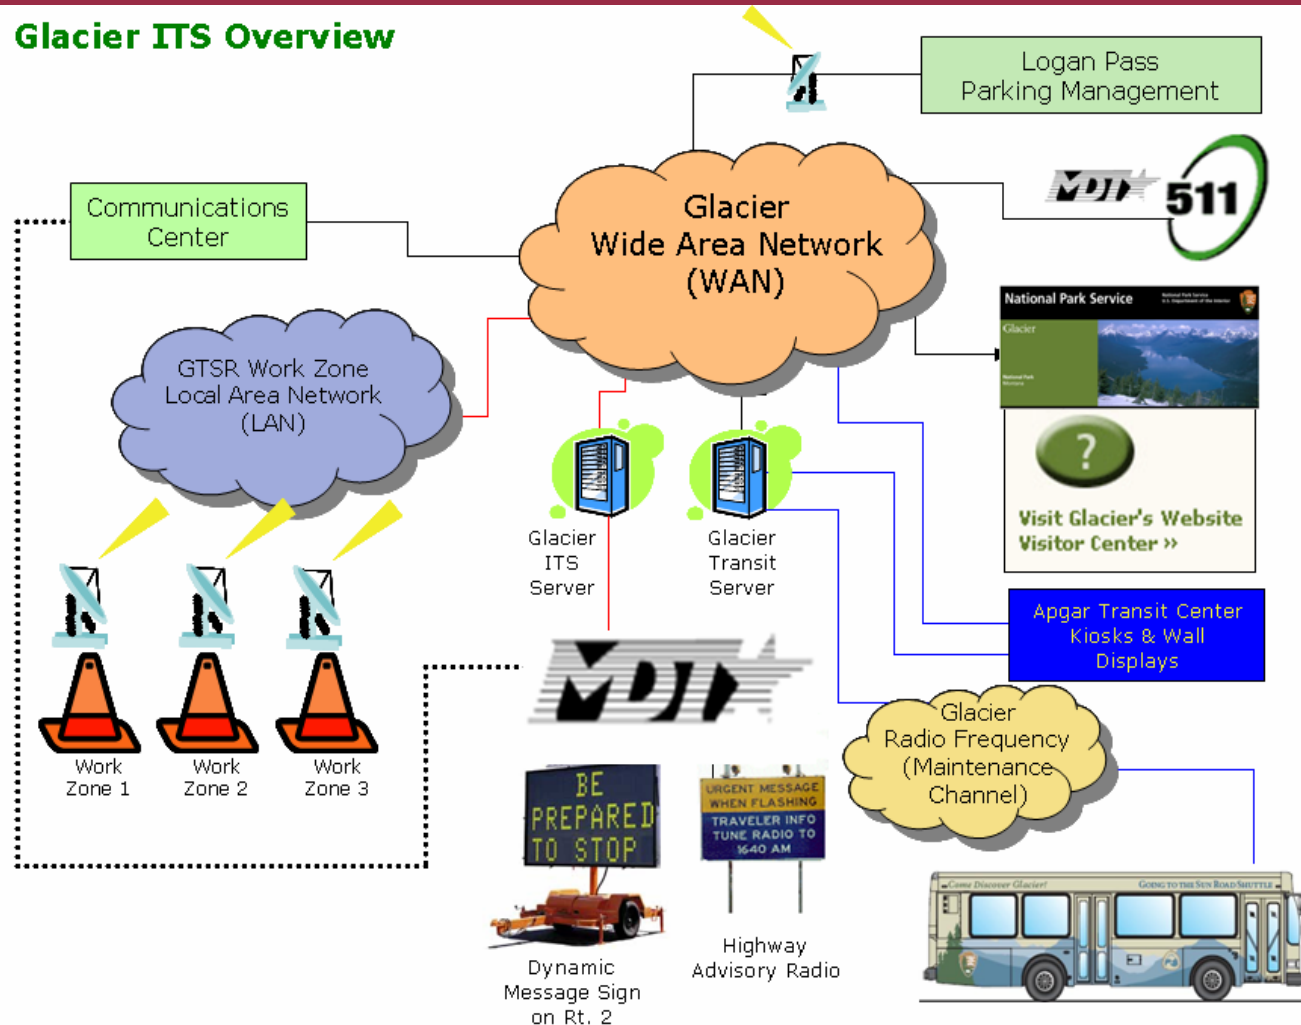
Glacier ITS Overview

Logan Pass Parking Management

Communications Center

Glacier Wide Area Network (WAN)

MDT 511

National Park Service

Glacier

GTSR Work Zone Local Area Network (LAN)

Visit Glacier's Website Visitor Center »

Glacier ITS Server

Glacier Transit Server

Apgar Transit Center Kiosks & Wall Displays

MDT

Glacier Radio Frequency (Maintenance Channel)

Work Zone 1

Work Zone 2

Work Zone 3

BE PREPARED TO STOP

URGENT MESSAGE WHEN FLASHING TRAVELER INFO TUNE RADIO TO 1640 AM

Come Discover Glacier!

Going to the Sun Road Shuttle

Highway Advisory Radio

Dynamic Message Sign on Rt. 2